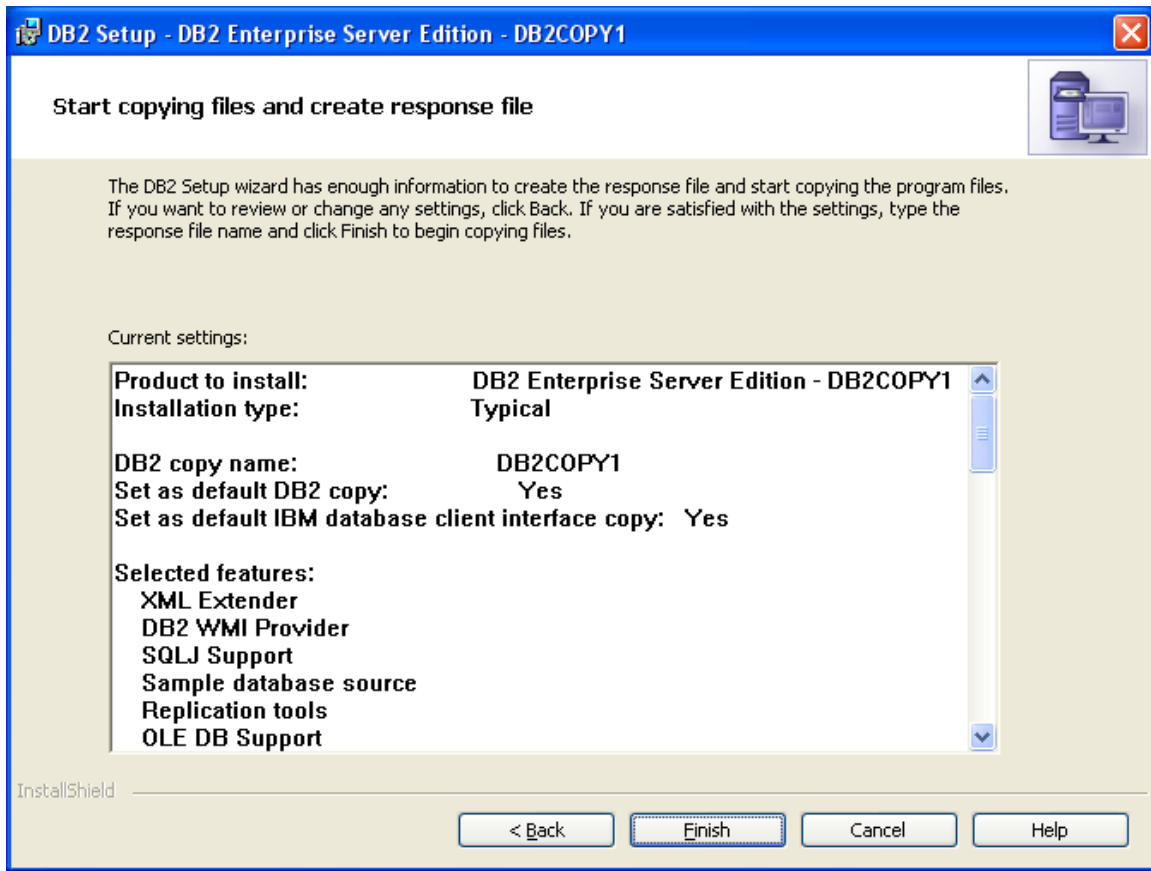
DB2 Setup - DB2 Enterprise Server Edition - DB2COPY1

Start copying files and create response file

The DB2 Setup wizard has enough information to create the response file and start copying the program files. If you want to review or change any settings, click Back. If you are satisfied with the settings, type the response file name and click Finish to begin copying files.

Current settings:

Product to install: DB2 Enterprise Server Edition - DB2COPY1
Installation type: Typical

DB2 copy name: DB2COPY1
Set as default DB2 copy: Yes
Set as default IBM database client interface copy: Yes

Selected features:
XML Extender
DB2 WMI Provider
SQLJ Support
Sample database source
Replication tools
OLE DB Support

InstallShield

< Back | Finish | Cancel | Help